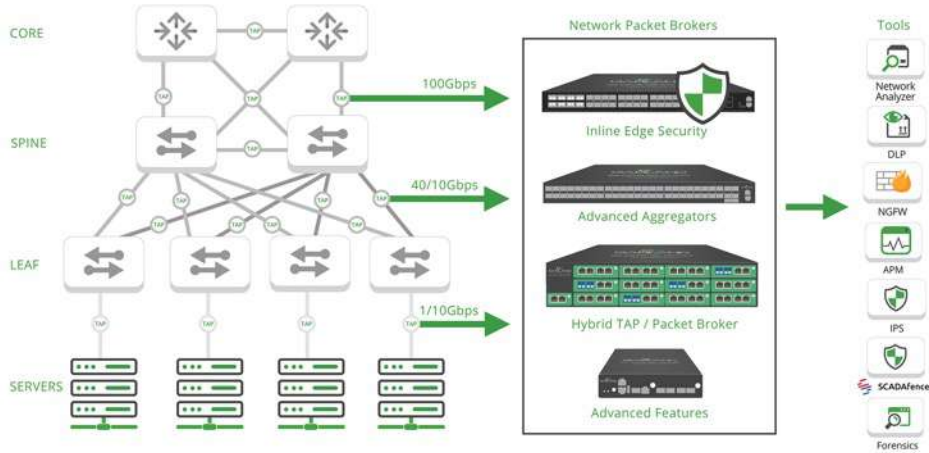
CORE

SPINE

LEAF

SERVERS

TAP TAP TAP TAP TAP TAP TAP TAP TAP TAP TAP TAP TAP TAP TAP TAP TAP TAP

100Gbps

40/10Gbps

1/10Gbps

Network Packet Brokers

Inline Edge Security

Advanced Aggregators

Hybrid TAP / Packet Broker

Advanced Features

Tools

Network Analyzer

DLP

NGFW

APM

IPS

SCADAfence

Forensics